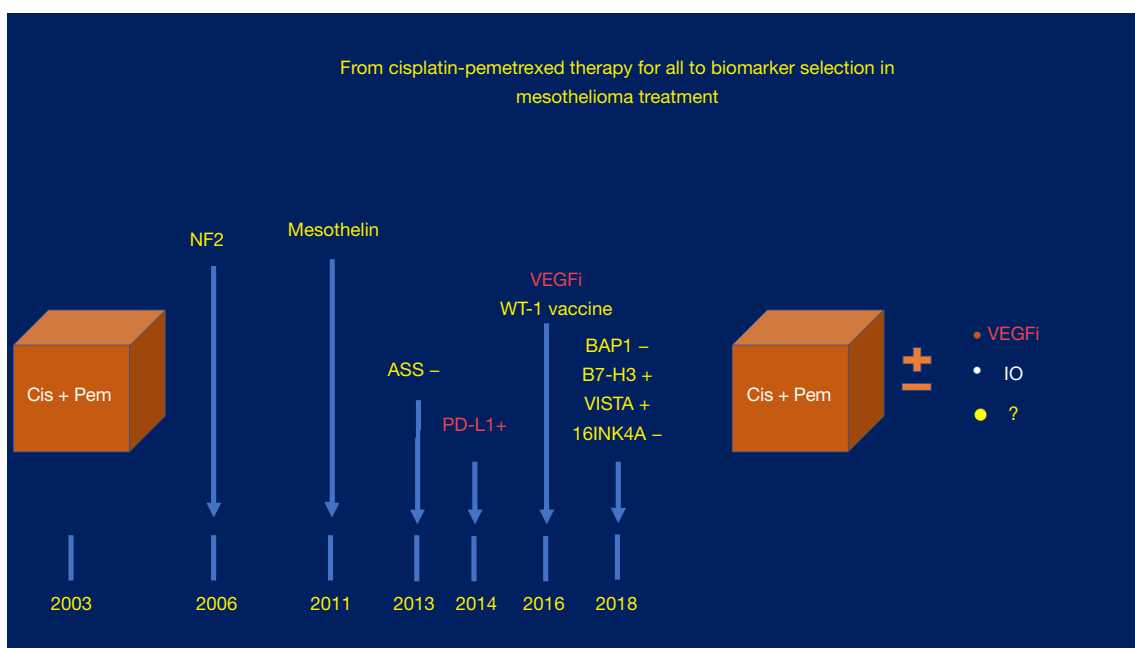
From cisplatin-pemetrexed therapy for all to biomarker selection in mesothelioma treatment

Cis + Pem

NF2

Mesothelin

ASS –

PD-L1+

VEGFi

WT-1 vaccine

BAP1 –

B7-H3 +

VISTA +

16INK4A –

Cis + Pem

±

VEGFi

IO

?

2003

2006

2011

2013

2014

2016

2018